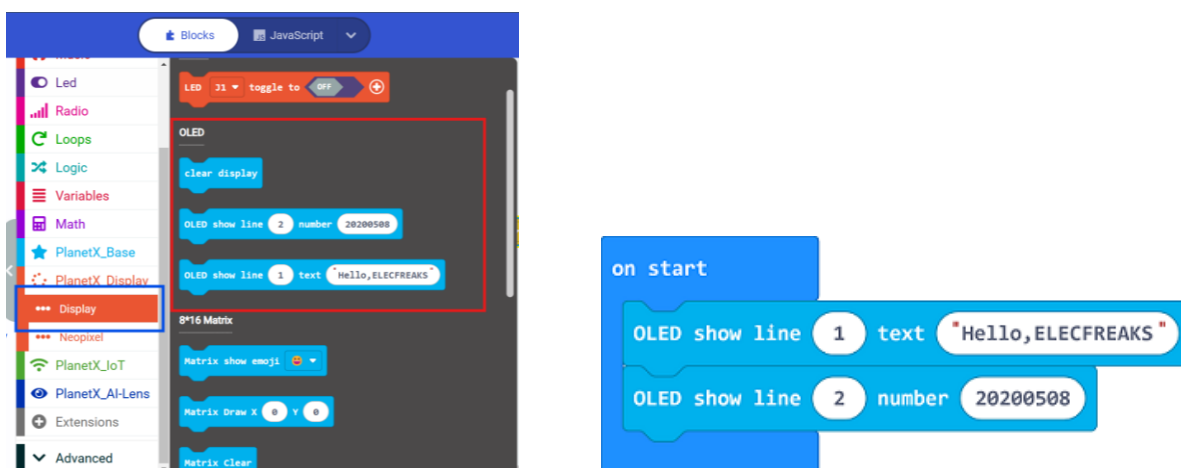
Blocks
JavaScript
Music
Led
Radio
Loops
Logic
Variables
Math
PlanetX_Base
PlanetX_Display
Display
Neopixel
PlanetX_IoT
PlanetX_AI-Lens
Extensions
Advanced

LED J1 toggle to OFF
OLED
clear display
OLED show line 2 number 20200508
OLED show line 1 text "Hello,ELECFREAKS"
8*16 Matrix
Matrix show emoji
Matrix Draw X 0 Y 0
Matrix Clear

on start
OLED show line 1 text "Hello,ELECFREAKS"
OLED show line 2 number 20200508